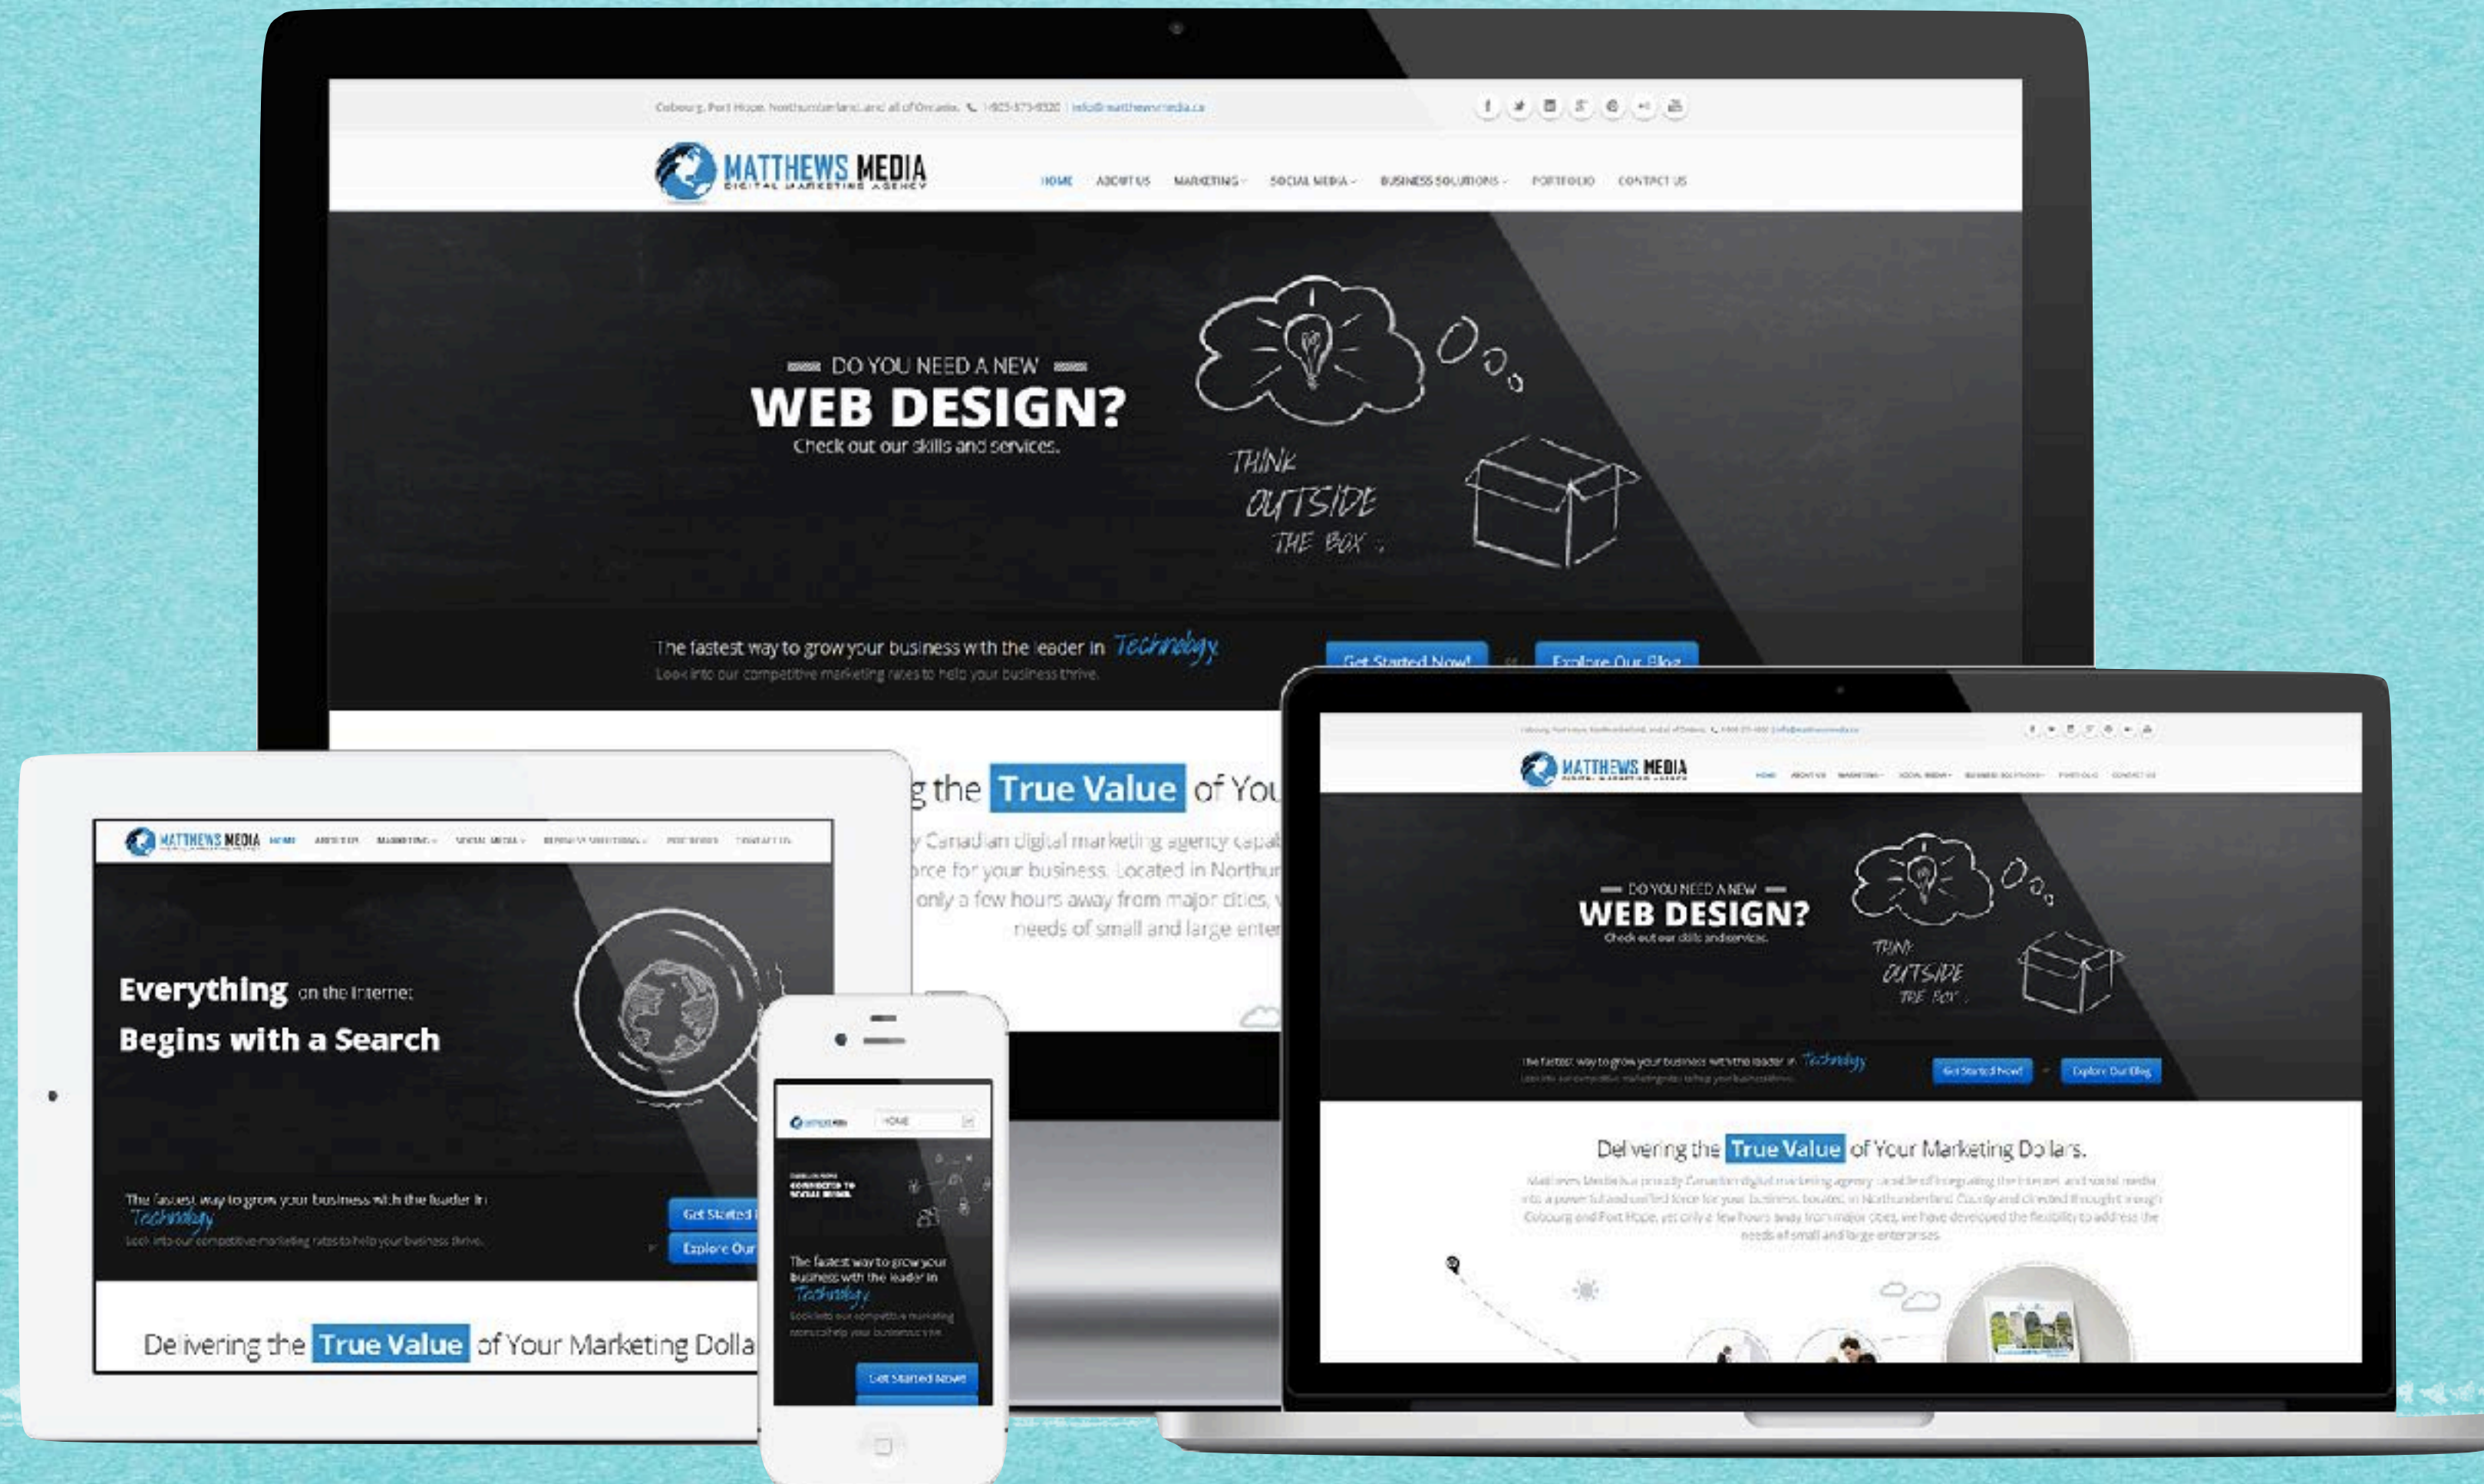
Cobourg, Port Hope, Northumberland, and all of Ontario. 1-905-373-9320 | info@matthewsmedia.ca

MATTHEWS MEDIA
DIGITAL MARKETING AGENCY

HOME ABOUT US MARKETING SOCIAL MEDIA BUSINESS SOLUTIONS PORTFOLIO CONTACT US

DO YOU NEED A NEW
WEB DESIGN?
Check out our skills and services.

THINK OUTSIDE THE BOX

The fastest way to grow your business with the leader in Technology
Look into our competitive marketing rates to help your business thrive.

Get Started Now! or Explore Our Blog

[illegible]g the True Value of You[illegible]

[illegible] Canadian digital marketing agency capa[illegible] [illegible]rce for your business. Located in Northum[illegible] only a few hours away from major cities, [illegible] needs of small and large ente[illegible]

MATTHEWS MEDIA HOME ABOUT US MARKETING SOCIAL MEDIA BUSINESS SOLUTIONS PORTFOLIO CONTACT US

Everything on the Internet
Begins with a Search

The fastest way to grow your business with the leader in Technology
Look into our competitive marketing rates to help your business thrive.

Get Started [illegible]
Explore Our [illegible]

Delivering the True Value of Your Marketing Dolla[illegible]

HOME

The fastest way to grow your business with the leader in Technology
Look into our competitive marketing rates to help your business thrive.

Get Started Now!

MATTHEWS MEDIA

DO YOU NEED A NEW
WEB DESIGN?
Check out our skills and services.

THINK OUTSIDE THE BOX

The fastest way to grow your business with the leader in Technology

Get Started Now! or Explore Our Blog

Delivering the True Value of Your Marketing Dollars.

Matthews Media is a proudly Canadian digital marketing agency capable of integrating the internet and social media into a powerful and unified force for your business. Located in Northumberland County and directed throughout Cobourg and Port Hope, yet only a few hours away from major cities, we have developed the flexibility to address the needs of small and large enterprises.